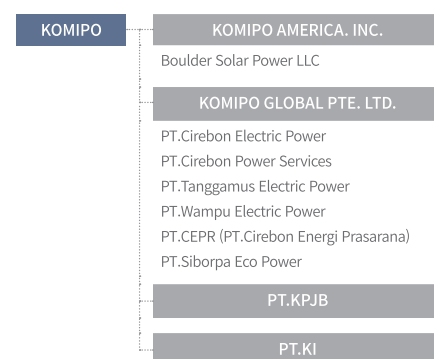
KOMIPO

KOMIPO AMERICA. INC.

Boulder Solar Power LLC

KOMIPO GLOBAL PTE. LTD.

PT.Cirebon Electric Power
PT.Cirebon Power Services
PT.Tanggamus Electric Power
PT.Wampu Electric Power
PT.CEPR (PT.Cirebon Energi Prasarana)
PT.Siborpa Eco Power

PT.KPJB

PT.KI